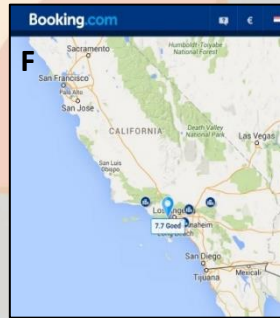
Booking.com

€

F

Sacramento

Humboldt-Toiyabe National Forest

San Francisco

Palo Alto

San Jose

CALIFORNIA

Death Valley National Park

Las Vegas

San Luis Obispo

Los Angeles

7.7 Goed

Anaheim

Long Beach

San Diego

Tijuana

Mexicali